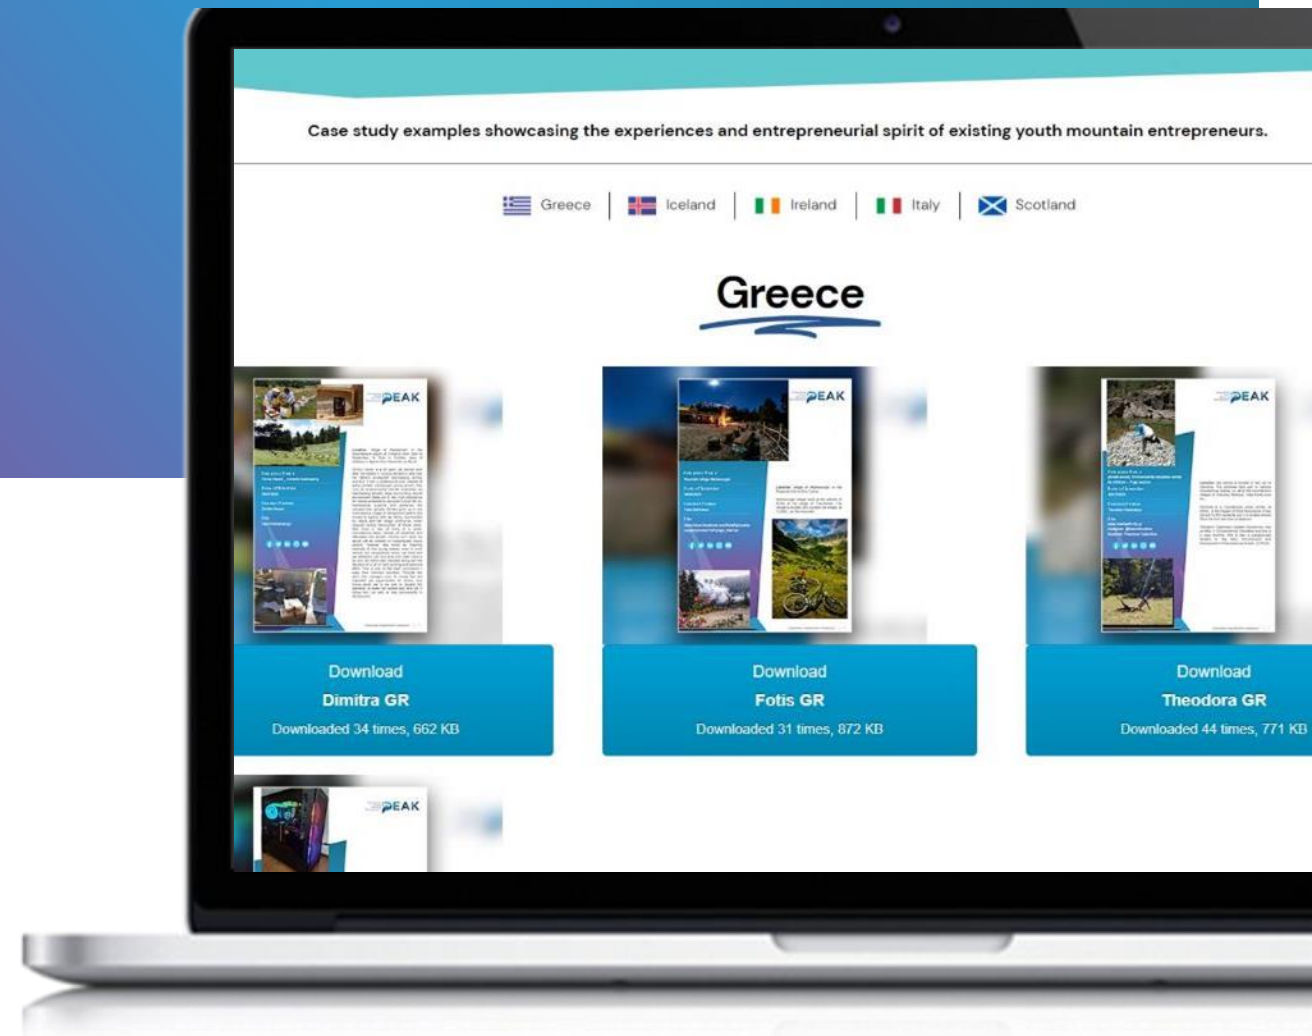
Case study examples showcasing the experiences and entrepreneurial spirit of existing youth mountain entrepreneurs.

Greece | Iceland | Ireland | Italy | Scotland

Greece

PEAK

Download
Dimitra GR
Downloaded 34 times, 662 KB

PEAK

Download
Fotis GR
Downloaded 31 times, 872 KB

PEAK

Download
Theodora GR
Downloaded 44 times, 771 KB

PEAK